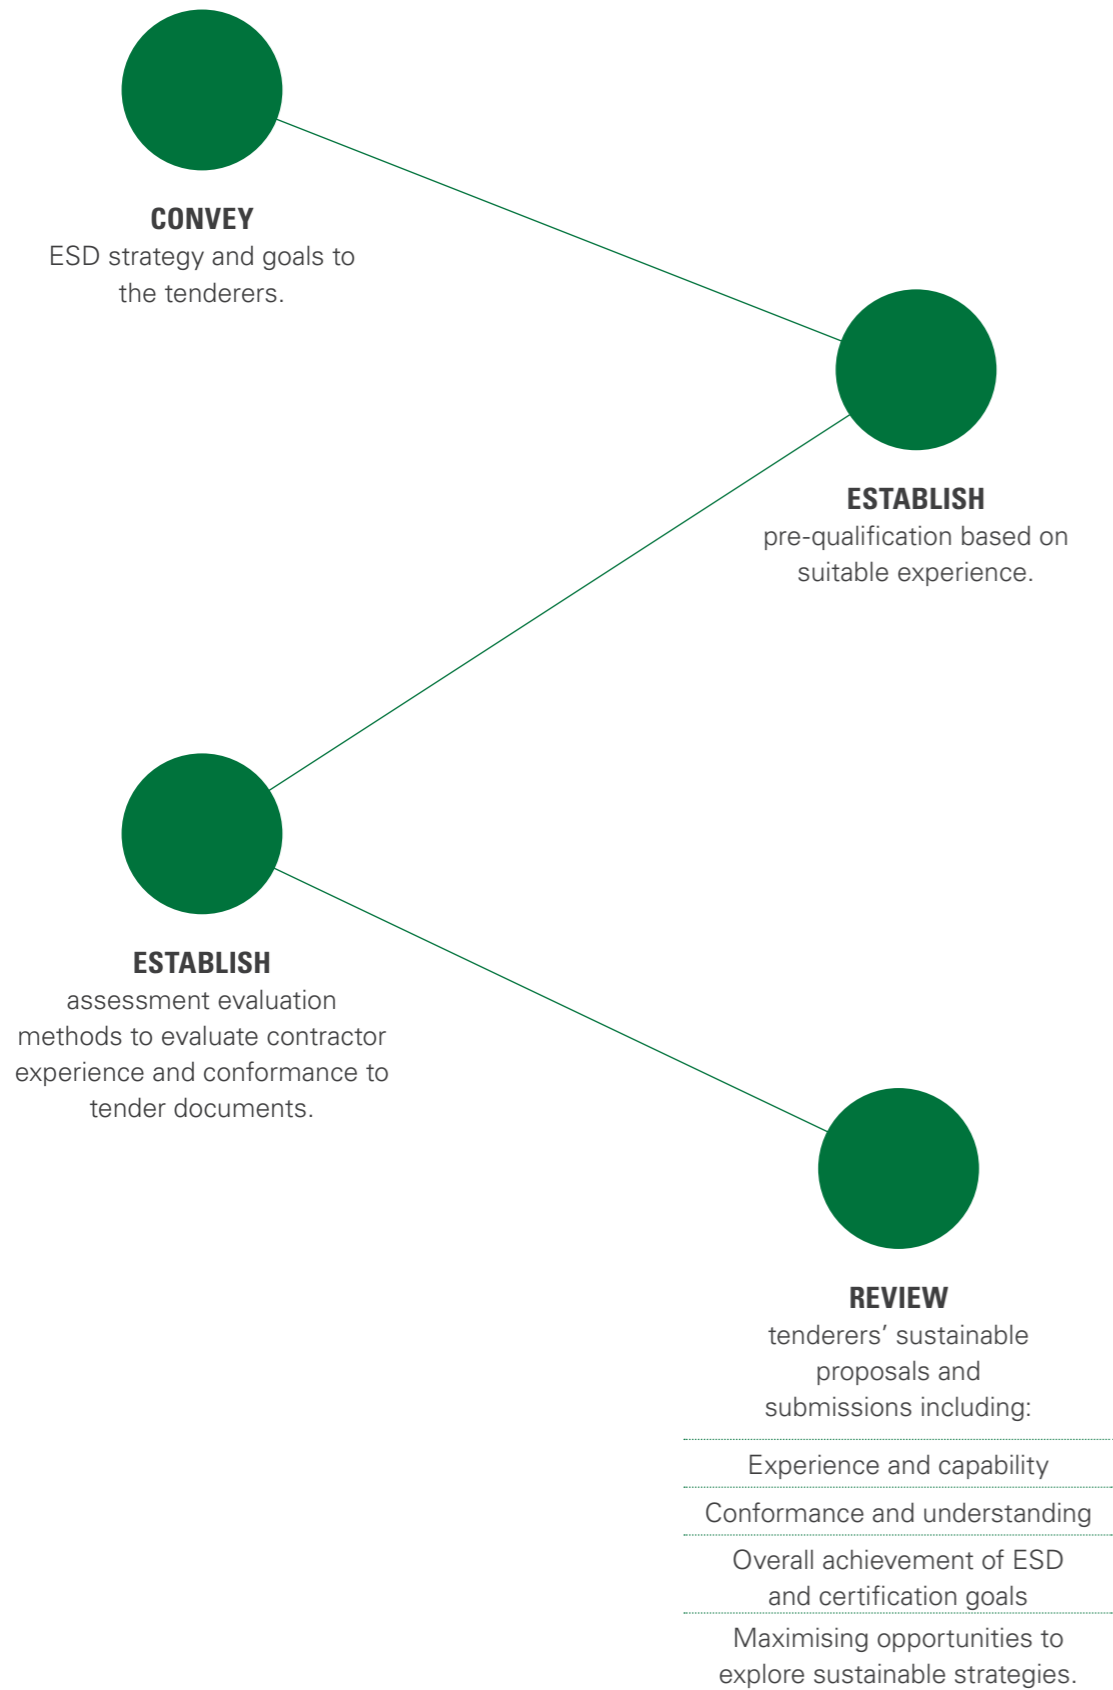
CONVEY
ESD strategy and goals to the tenderers.

ESTABLISH
pre-qualification based on suitable experience.

ESTABLISH
assessment evaluation methods to evaluate contractor experience and conformance to tender documents.

REVIEW
tenderers' sustainable proposals and submissions including:

Experience and capability

Conformance and understanding

Overall achievement of ESD and certification goals

Maximising opportunities to explore sustainable strategies.